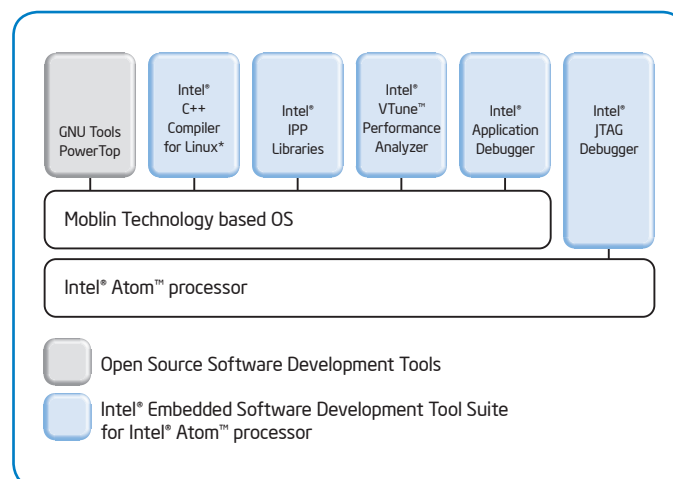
GNU Tools PowerTop

Intel® C++ Compiler for Linux*

Intel® IPP Libraries

Intel® VTune™ Performance Analyzer

Intel® Application Debugger

Intel® JTAG Debugger

Moblin Technology based OS

Intel® Atom™ processor

Open Source Software Development Tools

Intel® Embedded Software Development Tool Suite for Intel® Atom™ processor